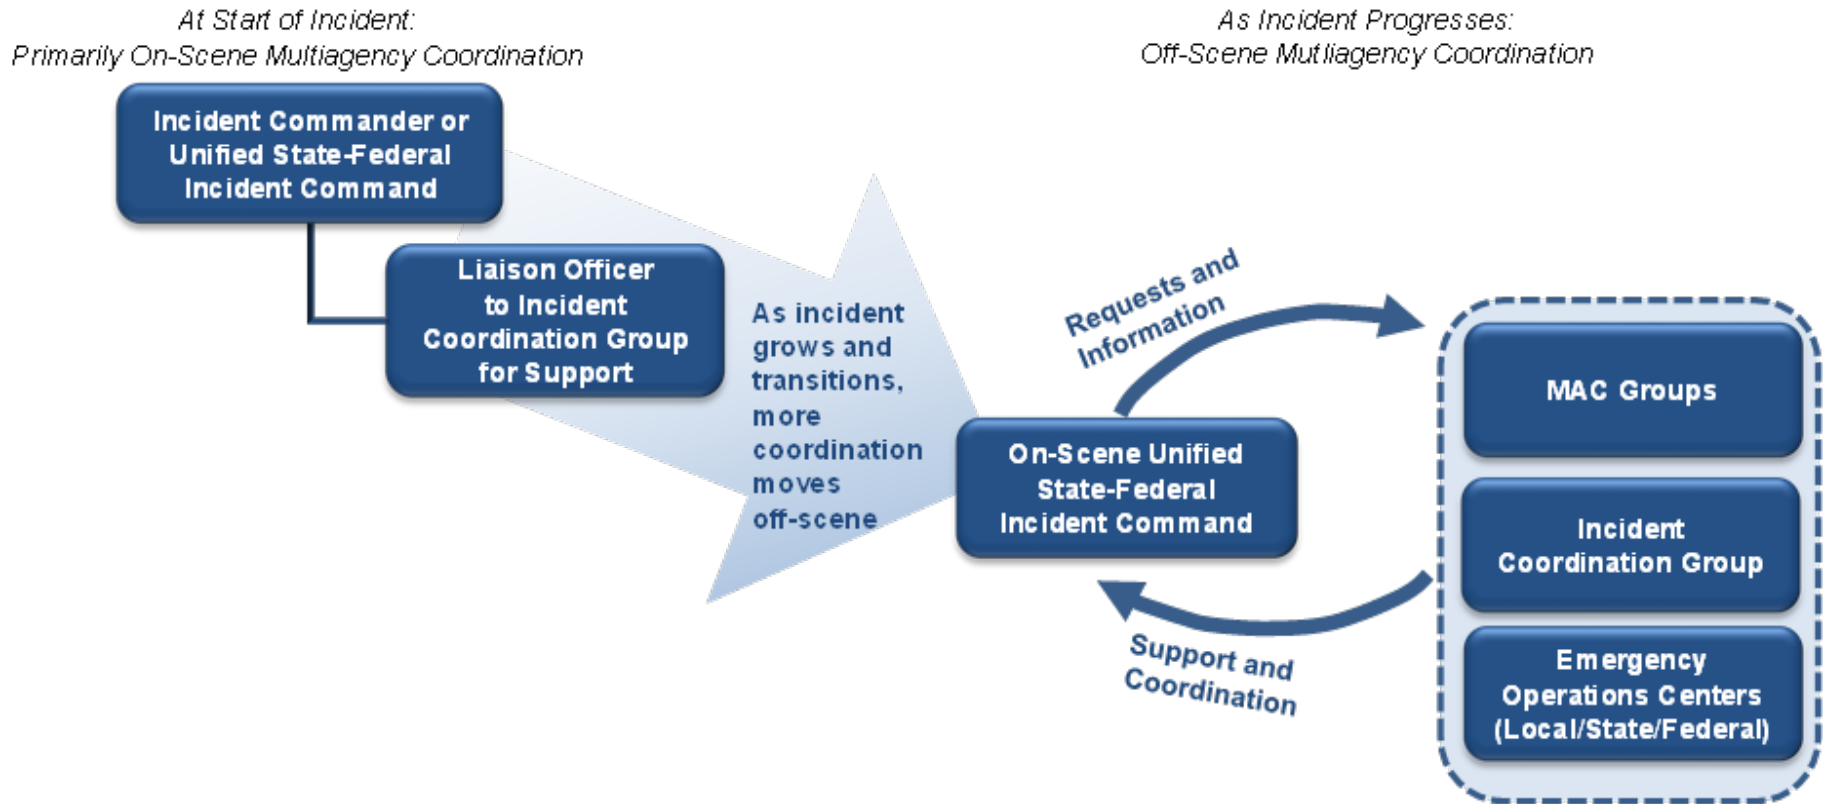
At Start of Incident:
Primarily On-Scene Multiagency Coordination

As Incident Progresses:
Off-Scene Mutliagency Coordination

Incident Commander or Unified State-Federal Incident Command

Liaison Officer to Incident Coordination Group for Support

As incident grows and transitions, more coordination moves off-scene

On-Scene Unified State-Federal Incident Command

Requests and Information

Support and Coordination

MAC Groups

Incident Coordination Group

Emergency Operations Centers (Local/State/Federal)